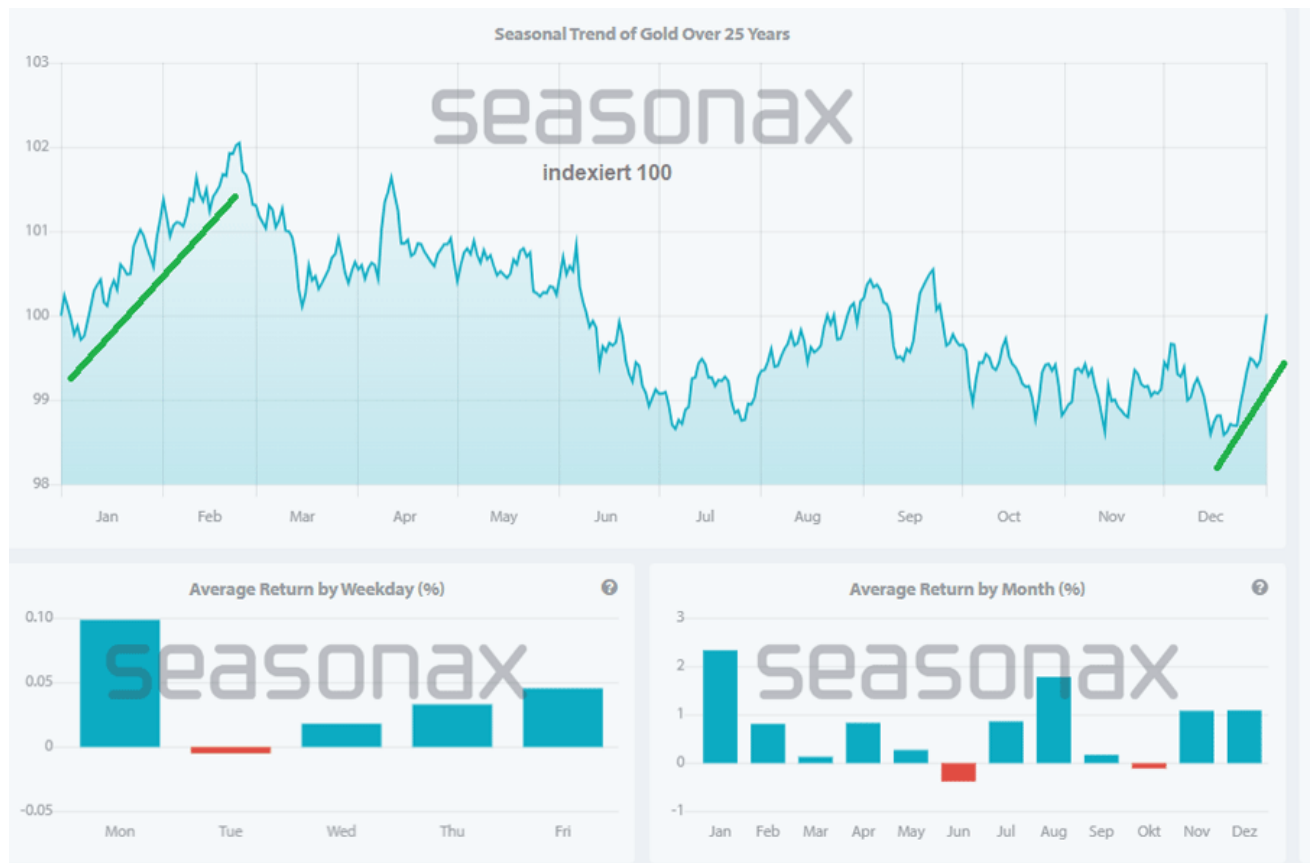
Seasonal Trend of Gold Over 25 Years

seasonax

indexiert 100

103
102
101
100
99
98

Jan Feb Mar Apr May Jun Jul Aug Sep Oct Nov Dec

Average Return by Weekday (%)

?

seasonax

0.10
0.05
0
-0.05

Mon Tue Wed Thu Fri

Average Return by Month (%)

?

seasonax

3
2
1
0
-1

Jan Feb Mar Apr May Jun Jul Aug Sep Okt Nov Dez